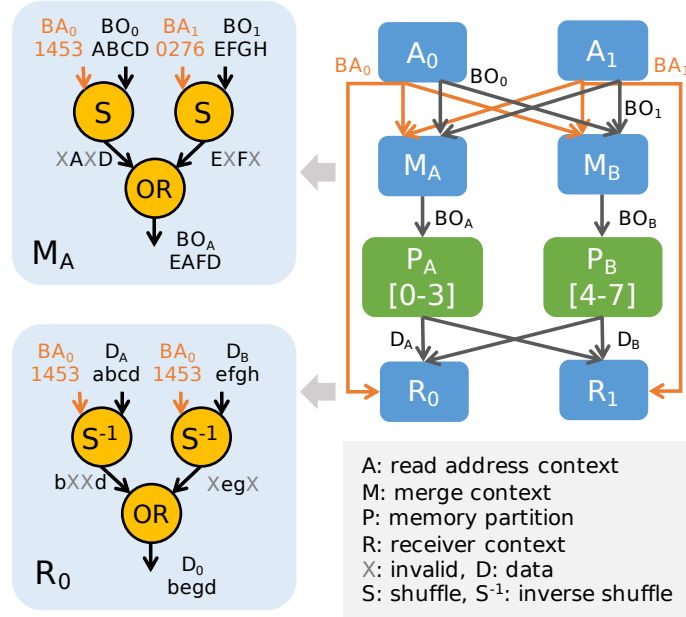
$BA_0$ 1453 $BO_0$ ABCD $BA_1$ 0276 $BO_1$ EFGH

S S

XAXD EXFX

OR

$BO_A$ EAFD

$M_A$

$BA_0$ 1453 $D_A$ abcd $BA_0$ 1453 $D_B$ efgh

$S^{-1}$ $S^{-1}$

bXXd XegX

OR

$D_0$ begd

$R_0$

$A_0$ $A_1$

$BA_0$ $BO_0$ $BA_1$ $BO_1$

$M_A$ $M_B$

$BO_A$ $BO_B$

$P_A$ [0-3] $P_B$ [4-7]

$D_A$ $D_B$

$R_0$ $R_1$

A: read address context
M: merge context
P: memory partition
R: receiver context
X: invalid, D: data
S: shuffle, $S^{-1}$: inverse shuffle